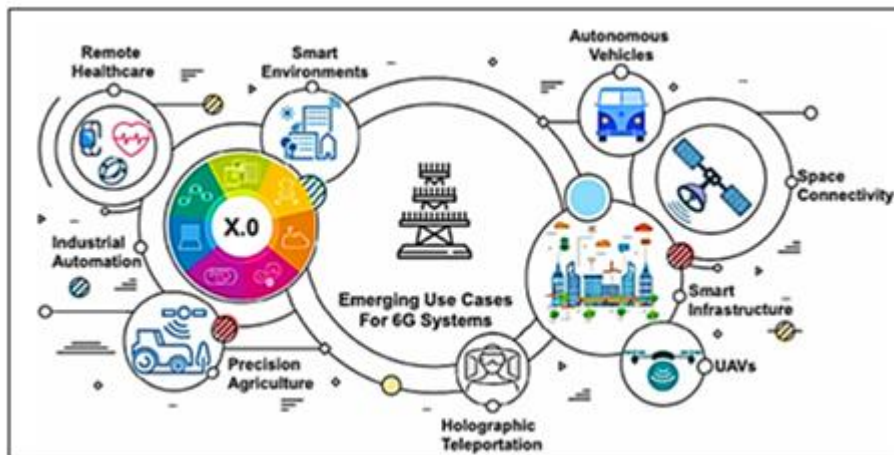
Remote Healthcare

Smart Environments

Autonomous Vehicles

Space Connectivity

Industrial Automation

X.0

Emerging Use Cases For 6G Systems

Smart Infrastructure

Precision Agriculture

UAVs

Holographic Teleportation